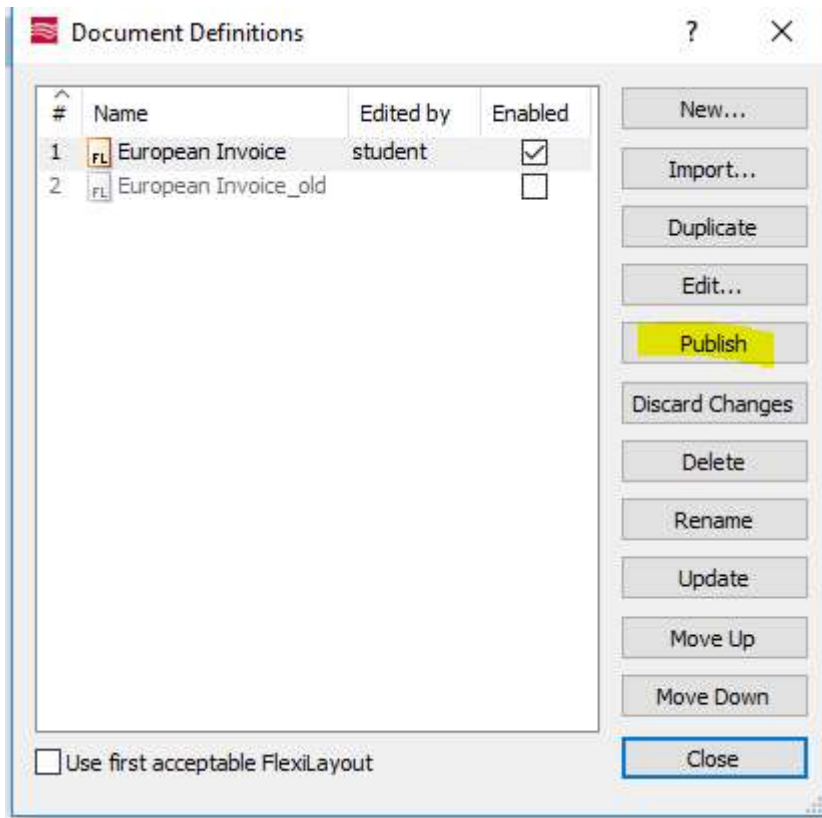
Document Definitions ? ×

| # | Name | Edited by | Enabled |
|---|---|---|---|
| 1 | FL European Invoice | student | ☑ |
| 2 | FL European Invoice_old | | ☐ |

New...
Import...
Duplicate
Edit...
Publish
Discard Changes
Delete
Rename
Update
Move Up
Move Down

Use first acceptable FlexiLayout

Close